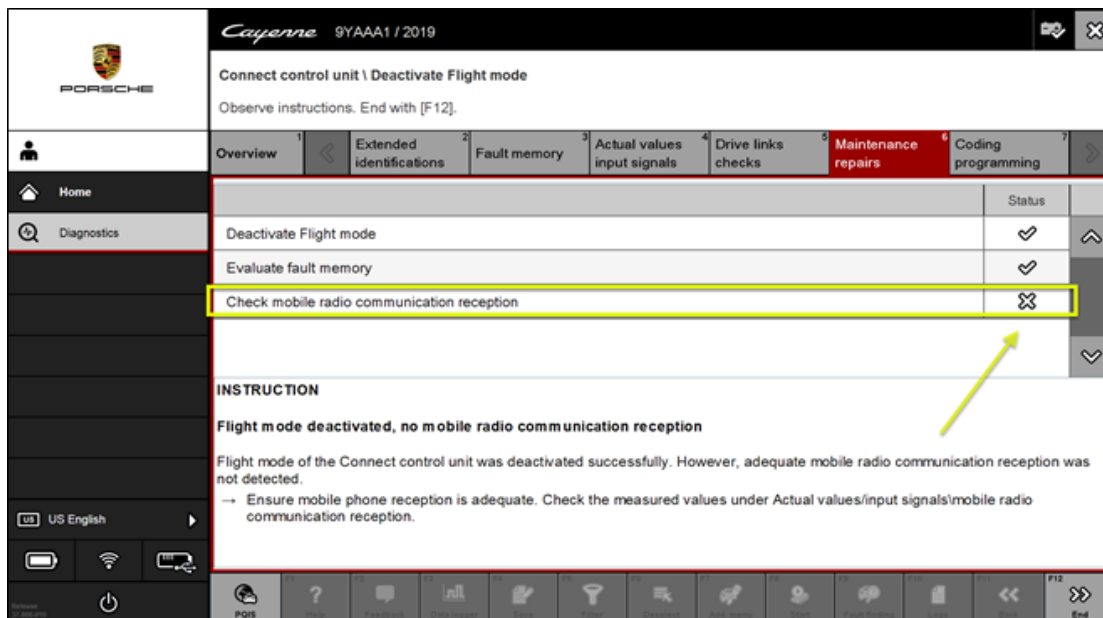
PORSCHE

Cayenne 9YAAA1 / 2019

Connect control unit \ Deactivate Flight mode

Observe instructions. End with [F12].

Home

Diagnostics

| Overview 1 | Extended identifications 2 | Fault memory 3 | Actual values input signals 4 | Drive links checks 5 | Maintenance repairs 6 | Coding programming 7 |
|---|---|---|---|---|---|---|

| | Status |
|---|---|
| Deactivate Flight mode | ✓ |
| Evaluate fault memory | ✓ |
| Check mobile radio communication reception | ✗ |

INSTRUCTION

Flight mode deactivated, no mobile radio communication reception

Flight mode of the Connect control unit was deactivated successfully. However, adequate mobile radio communication reception was not detected.

→ Ensure mobile phone reception is adequate. Check the measured values under Actual values/input signals\mobile radio communication reception.

US US English

POIS

F12 End